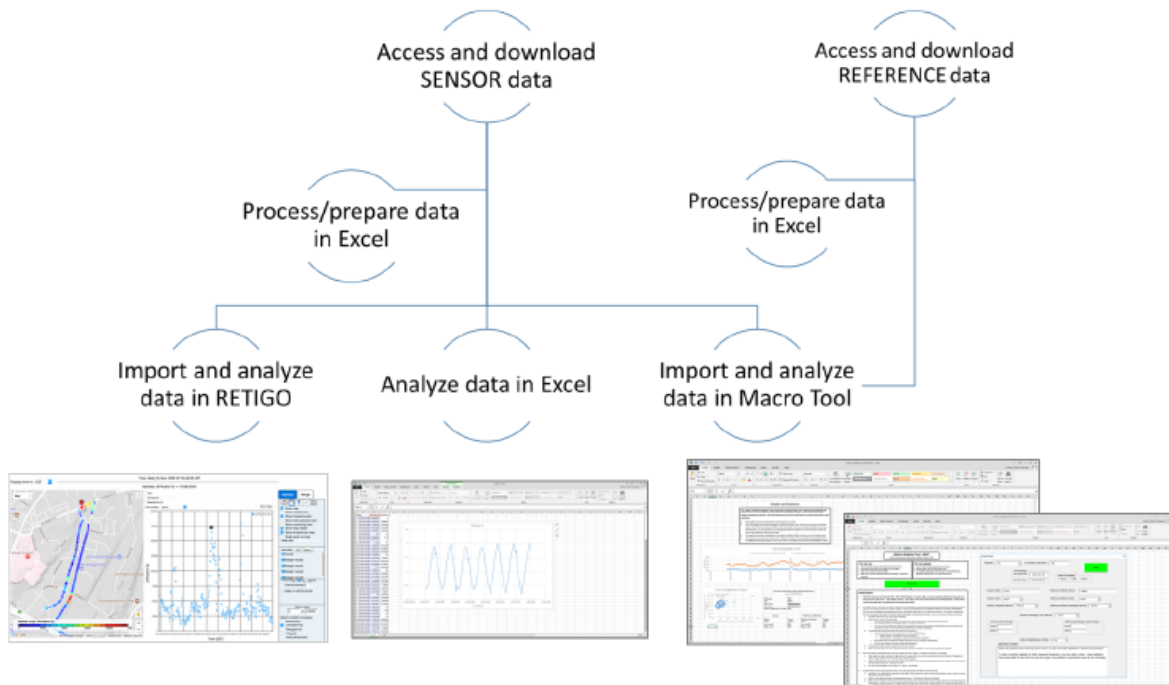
Access and download SENSOR data

Access and download REFERENCE data

Process/prepare data in Excel

Process/prepare data in Excel

Import and analyze data in RETIGO

Analyze data in Excel

Import and analyze data in Macro Tool